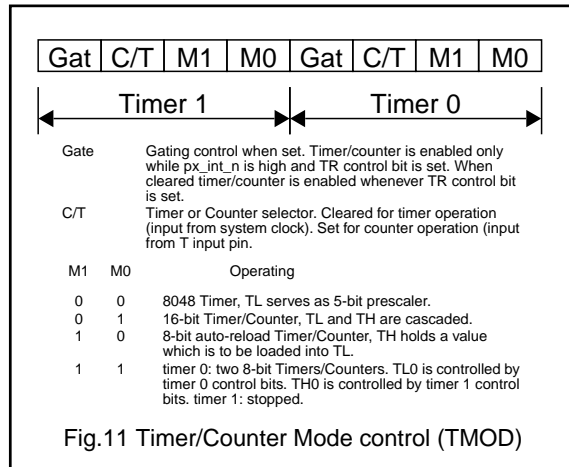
| Gat | C/T | M1 | M0 | Gat | C/T | M1 | M0 |
|---|---|---|---|---|---|---|---|

Timer 1 Timer 0

Gate Gating control when set. Timer/counter is enabled only while px_int_n is high and TR control bit is set. When cleared timer/counter is enabled whenever TR control bit is set.

C/T Timer or Counter selector. Cleared for timer operation (input from system clock). Set for counter operation (input from T input pin.

| M1 | M0 | Operating |
|---|---|---|
| 0 | 0 | 8048 Timer, TL serves as 5-bit prescaler. |
| 0 | 1 | 16-bit Timer/Counter, TL and TH are cascaded. |
| 1 | 0 | 8-bit auto-reload Timer/Counter, TH holds a value which is to be loaded into TL. |
| 1 | 1 | timer 0: two 8-bit Timers/Counters. TL0 is controlled by timer 0 control bits. TH0 is controlled by timer 1 control bits. timer 1: stopped. |

Fig.11 Timer/Counter Mode control (TMOD)